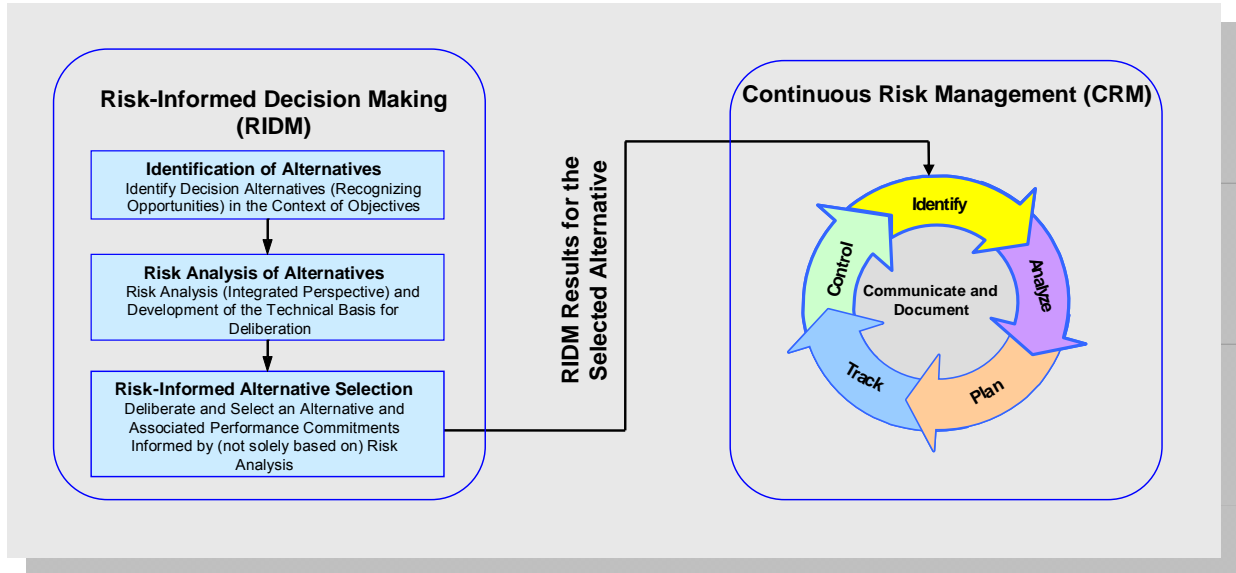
Risk-Informed Decision Making (RIDM)

Identification of Alternatives
Identify Decision Alternatives (Recognizing Opportunities) in the Context of Objectives

Risk Analysis of Alternatives
Risk Analysis (Integrated Perspective) and Development of the Technical Basis for Deliberation

Risk-Informed Alternative Selection
Deliberate and Select an Alternative and Associated Performance Commitments Informed by (not solely based on) Risk Analysis

RIDM Results for the Selected Alternative

Continuous Risk Management (CRM)

Identify
Analyze
Plan
Track
Control
Communicate and Document